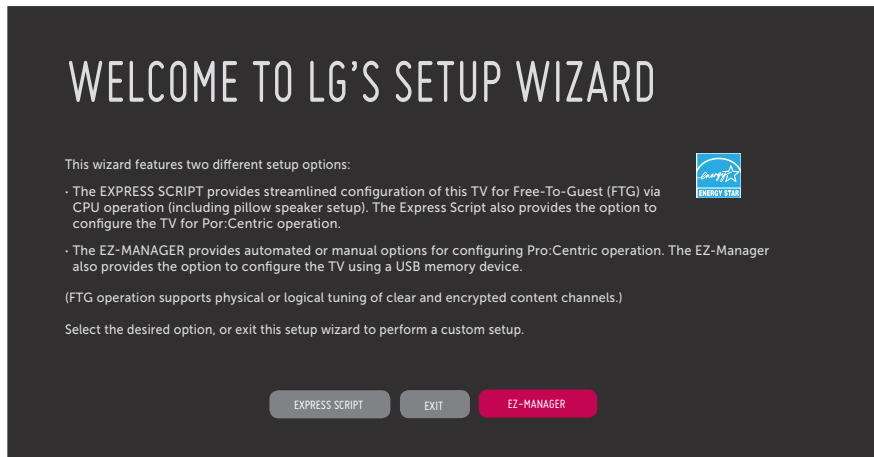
WELCOME TO LG'S SETUP WIZARD

This wizard features two different setup options:

· The EXPRESS SCRIPT provides streamlined configuration of this TV for Free-To-Guest (FTG) via CPU operation (including pillow speaker setup). The Express Script also provides the option to configure the TV for Por:Centric operation.

· The EZ-MANAGER provides automated or manual options for configuring Pro:Centric operation. The EZ-Manager also provides the option to configure the TV using a USB memory device.

(FTG operation supports physical or logical tuning of clear and encrypted content channels.)

Select the desired option, or exit this setup wizard to perform a custom setup.

energy ENERGY STAR

EXPRESS SCRIPT EXIT EZ-MANAGER